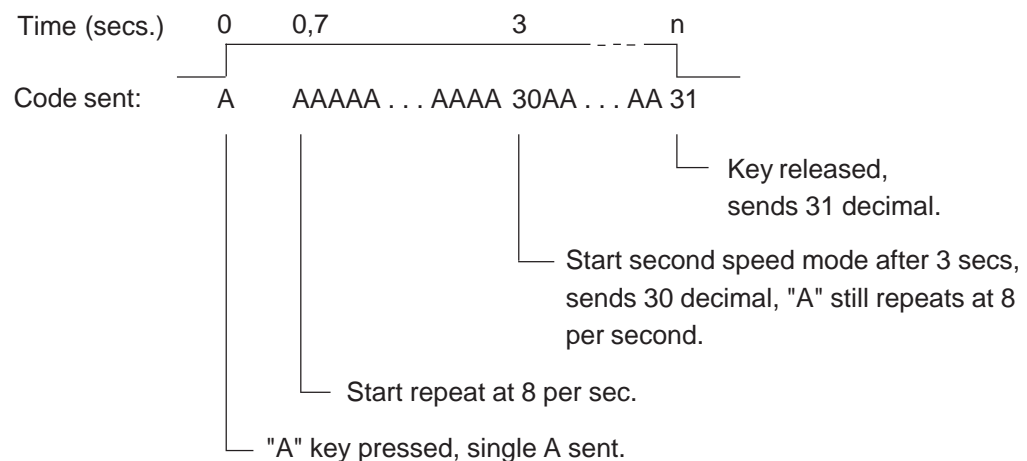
Time (secs.) 0 0,7 3 n

Code sent: A AAAAA . . . AAAA 30AA . . . AA 31

Key released, sends 31 decimal.

Start second speed mode after 3 secs, sends 30 decimal, "A" still repeats at 8 per second.

Start repeat at 8 per sec.

"A" key pressed, single A sent.